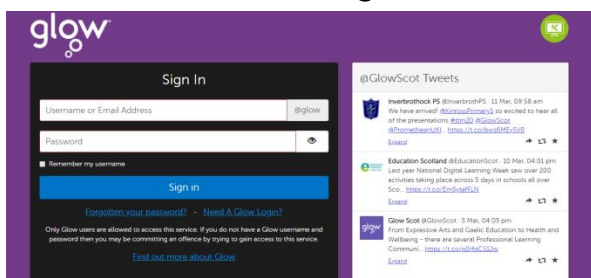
glow

Sign In

Username or Email Address

@glow

Password

Remember my username

Sign in

Forgotten your password? - Need A Glow Login?

Only Glow users are allowed to access this service. If you do not have a Glow username and password then you may be committing an offence by trying to gain access to this service.

Find out more about Glow

@GlowScot Tweets

Inverbrothock PS @InverbrothPS · 11 Mar, 09:58 am
We have arrived! @KinrossPrimary5 so excited to hear all of the presentations #tm20 @GlowScot @PrometheanUKI... https://t.co/bws6MEv5V8
Expand

Education Scotland @EducationScot · 10 Mar, 04:01 pm
Last year National Digital Learning Week saw over 200 activities taking place across 5 days in schools all over Sco... https://t.co/EmSytafFLN
Expand

Glow Scot @GlowScot · 5 Mar, 04:05 pm
From Expressive Arts and Gaelic Education to Health and Wellbeing - there are several Professional Learning Communi... https://t.co/oDfeCS12w
Expand